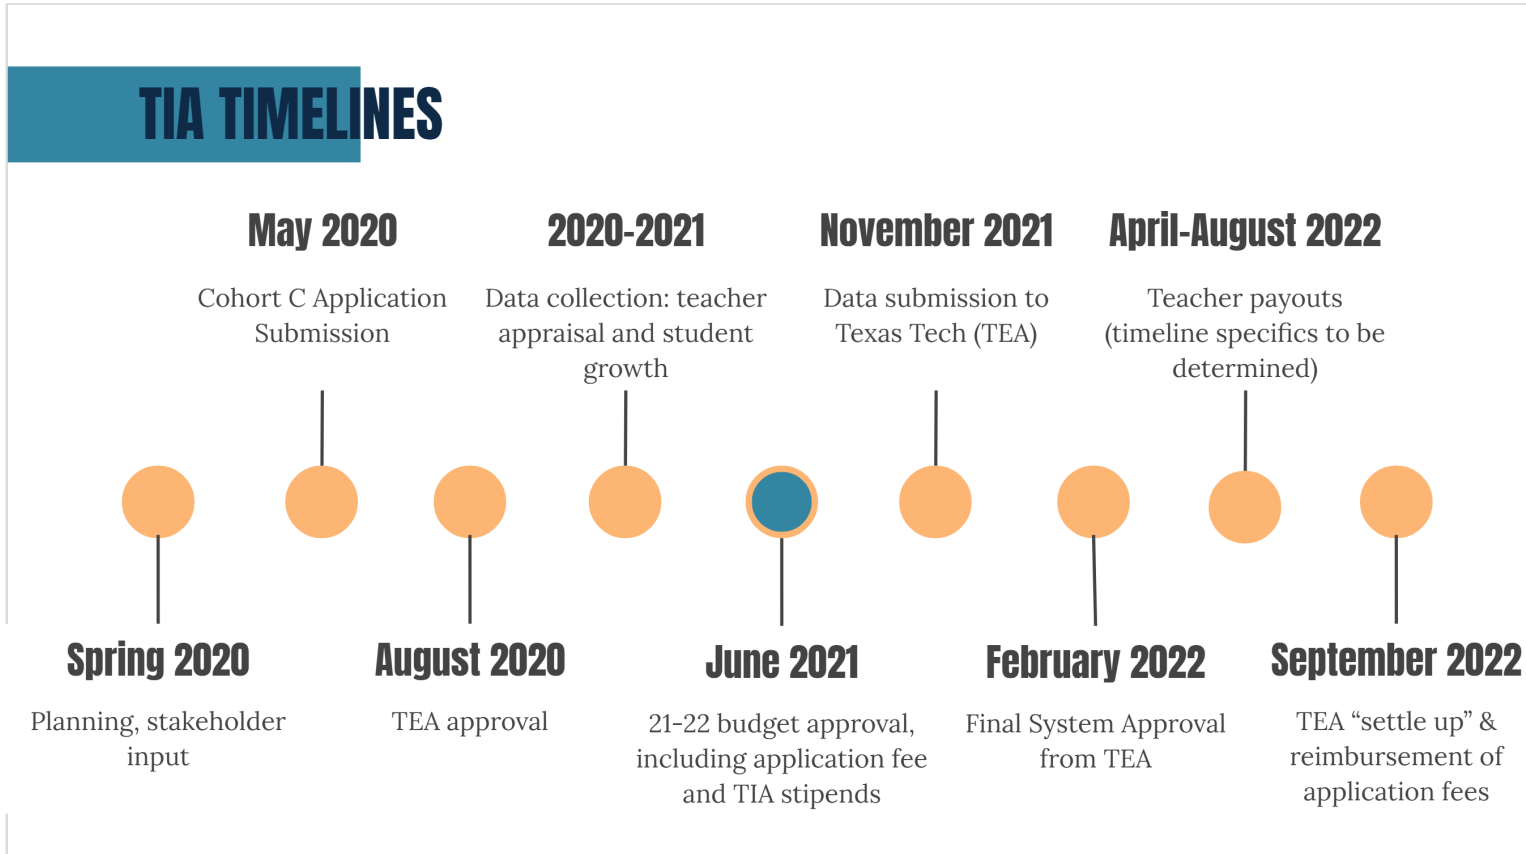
TIA TIMELINES

May 2020

Cohort C Application Submission

2020-2021

Data collection: teacher appraisal and student growth

November 2021

Data submission to Texas Tech (TEA)

April-August 2022

Teacher payouts (timeline specifics to be determined)

Spring 2020

Planning, stakeholder input

August 2020

TEA approval

June 2021

21-22 budget approval, including application fee and TIA stipends

February 2022

Final System Approval from TEA

September 2022

TEA “settle up” & reimbursement of application fees